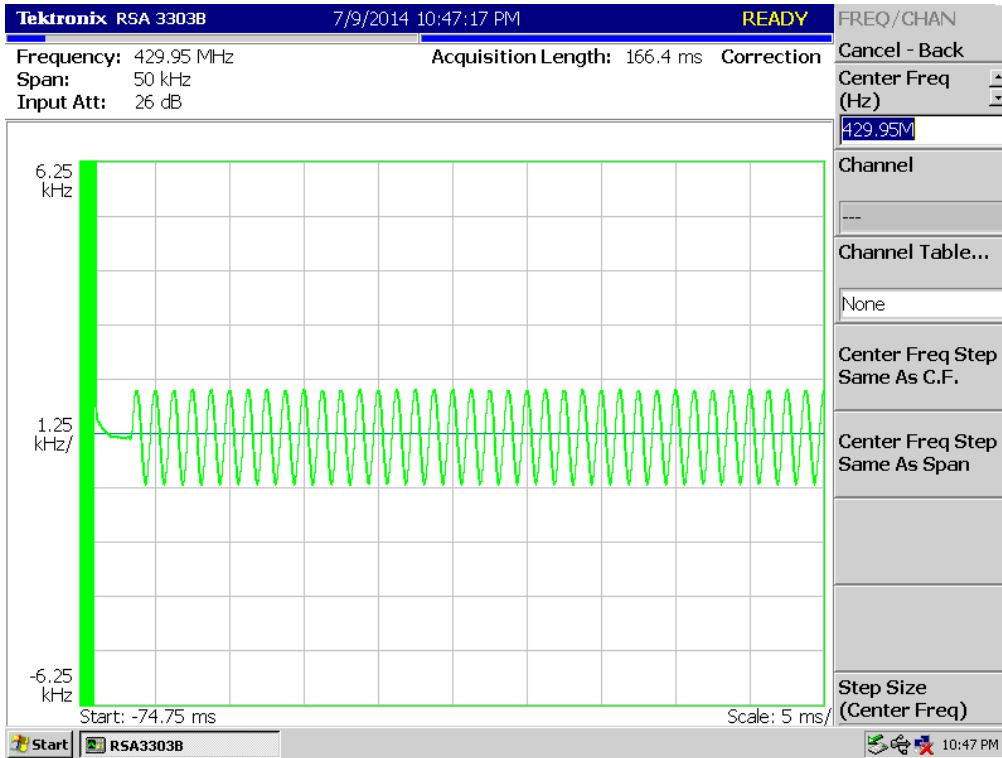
Tektronix RSA 3303B 7/9/2014 10:47:17 PM READY

Frequency: 429.95 MHz
Span: 50 kHz
Input Att: 26 dB

Acquisition Length: 166.4 ms Correction

FREQ/CHAN
Cancel - Back
Center Freq (Hz)
429.95M
Channel
---
Channel Table...
None
Center Freq Step Same As C.F.
Center Freq Step Same As Span
Step Size (Center Freq)

6.25 kHz
1.25 kHz/
-6.25 kHz
Start: -74.75 ms
Scale: 5 ms/

Start
RSA3303B
10:47 PM